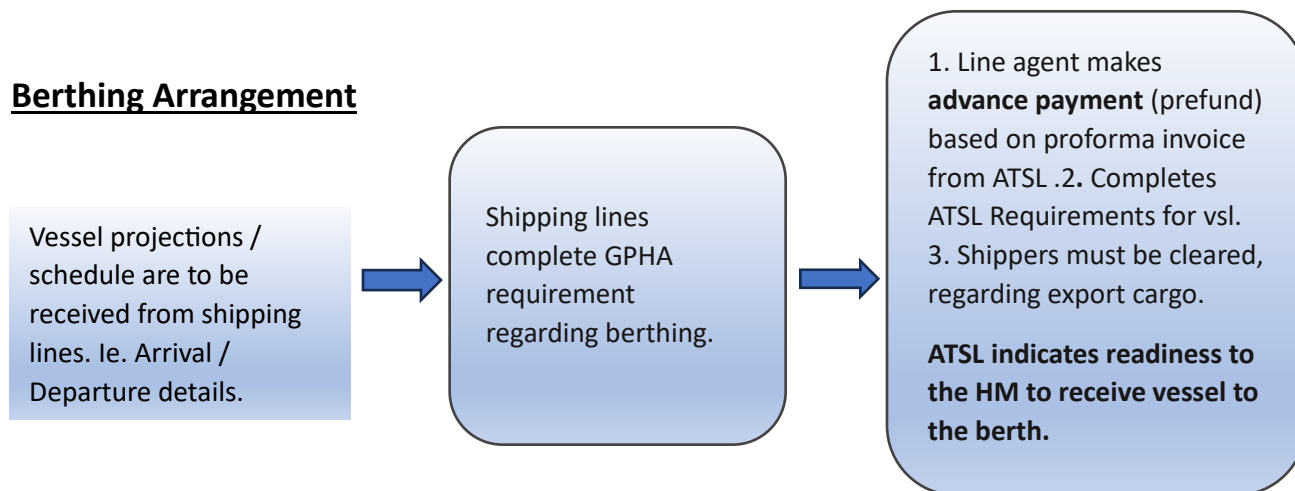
Berthing Arrangement

Vessel projections / schedule are to be received from shipping lines. Ie. Arrival / Departure details.

Shipping lines complete GPHA requirement regarding berthing.

1. Line agent makes advance payment (prefund) based on proforma invoice from ATSL .2. Completes ATSL Requirements for vsl. 3. Shippers must be cleared, regarding export cargo.

ATSL indicates readiness to the HM to receive vessel to the berth.